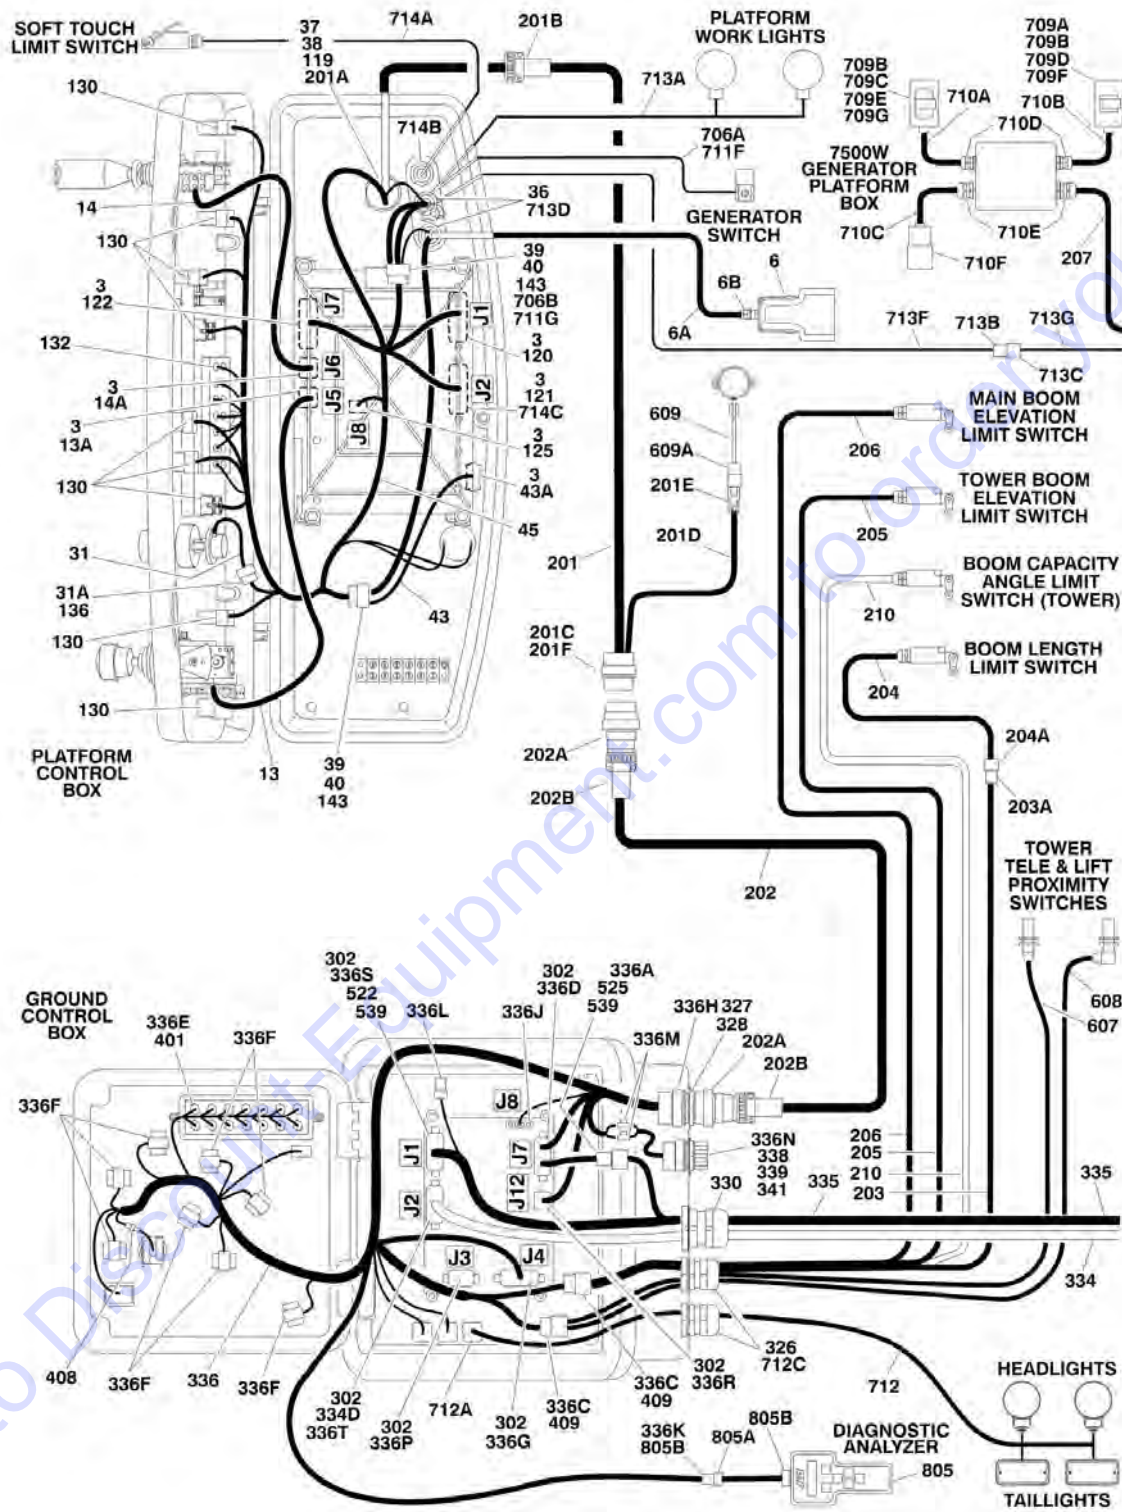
SOFT TOUCH LIMIT SWITCH
37
38
119
201A
714A
201B
PLATFORM WORK LIGHTS
713A
709A
709B
709D
709F
709B
709C
709E
709G
710A
710B
710D
130
714B
706A
711F
7500W GENERATOR PLATFORM BOX
14
36
713D
GENERATOR SWITCH
710C
710E
130
39
40
143
706B
711G
6
6B
710F
207
3
122
J7
J1
6A
713F
713B
713G
132
J6
3
120
713C
3
14A
J5
J2
3
121
714C
609
MAIN BOOM ELEVATION LIMIT SWITCH
3
13A
J8
3
125
609A
206
130
3
43A
201E
TOWER BOOM ELEVATION LIMIT SWITCH
45
201D
205
31
201
BOOM CAPACITY ANGLE LIMIT SWITCH (TOWER)
31A
136
43
210
130
201C
201F
BOOM LENGTH LIMIT SWITCH
204
130
204A
PLATFORM CONTROL BOX
13
39
40
143
202A
202B
203A
202
TOWER TELE & LIFT PROXIMITY SWITCHES
302
336S
522
539
302
336D
539
336A
525
GROUND CONTROL BOX
336E
401
336F
336L
336J
336H
327
328
608
607
336M
202A
202B
336F
J8
J1
J7
336N
338
339
341
206
205
210
203
J12
330
335
335
J2
J3
J4
334
326
712C
408
336F
336
336F
302
334D
336T
302
336P
712A
302
336G
336C
409
336C
409
302
336R
712
HEADLIGHTS
336K
805B
805A
805B
DIAGNOSTIC ANALYZER
805
TAILLIGHTS